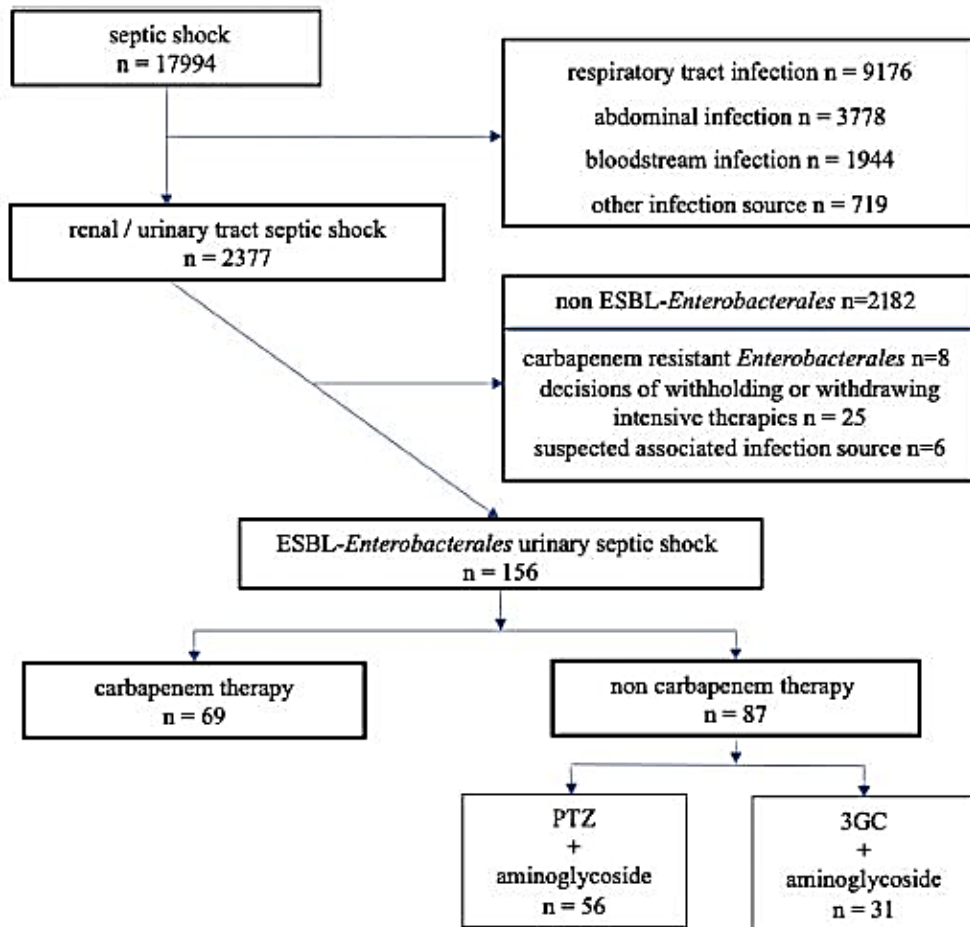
septic shock
n = 17994

respiratory tract infection n = 9176
abdominal infection n = 3778
bloodstream infection n = 1944
other infection source n = 719

renal / urinary tract septic shock
n = 2377

non ESBL-*Enterobacterales* n=2182

carbapenem resistant *Enterobacterales* n=8
decisions of withholding or withdrawing intensive therapies n = 25
suspected associated infection source n=6

ESBL-*Enterobacterales* urinary septic shock
n = 156

carbapenem therapy
n = 69

non carbapenem therapy
n = 87

PTZ
+
aminoglycoside
n = 56

3GC
+
aminoglycoside
n = 31